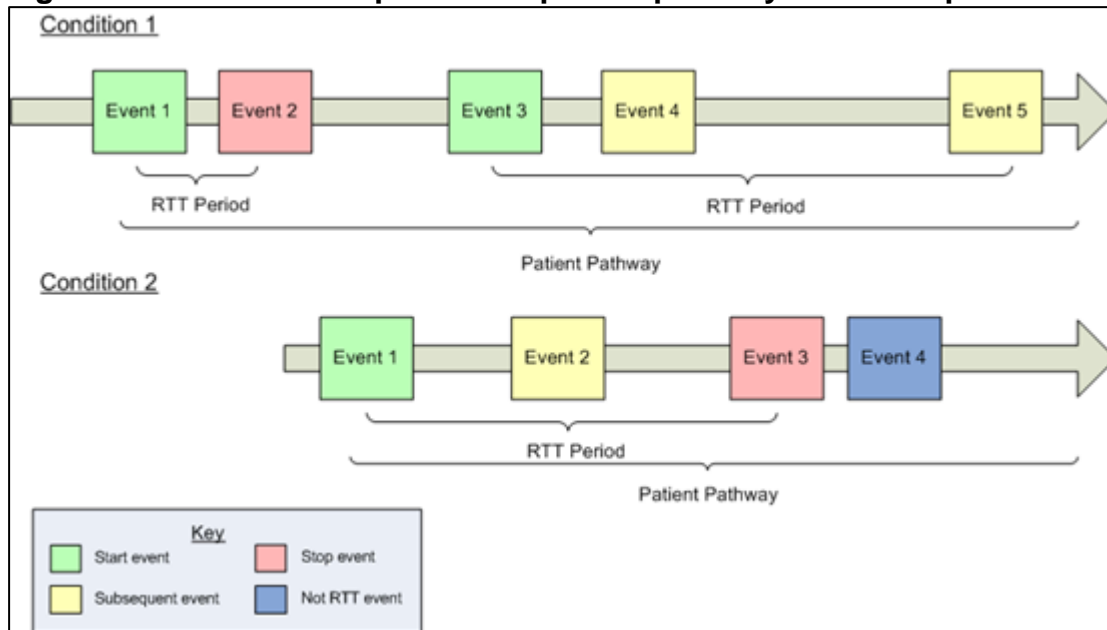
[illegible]

Condition 1

Event 1
Event 2
Event 3
Event 4
Event 5

RTT Period
RTT Period

Patient Pathway

Condition 2

Event 1
Event 2
Event 3
Event 4

RTT Period

Patient Pathway

Key
Start event
Stop event
Subsequent event
Not RTT event